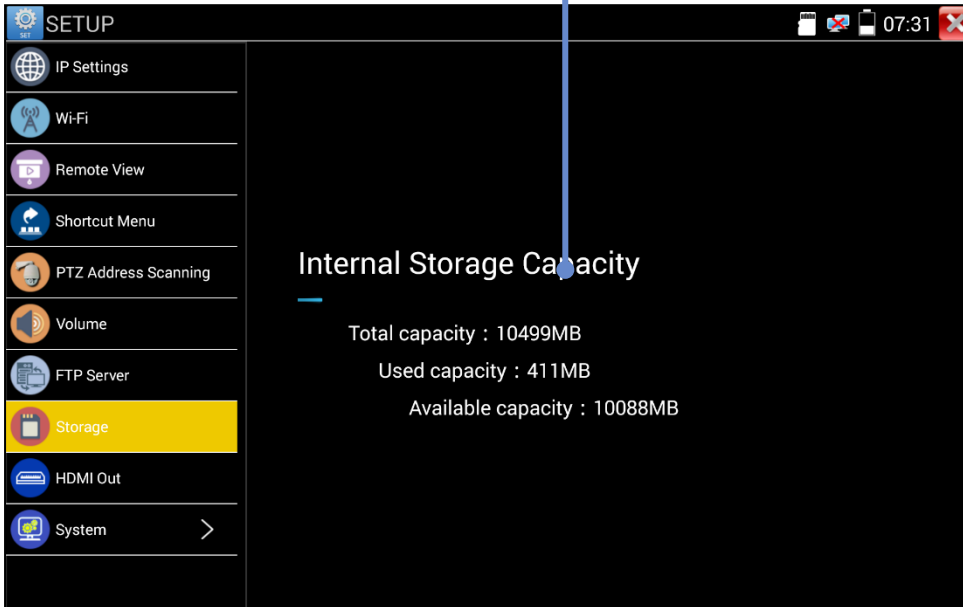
SET SETUP

07:31

IP Settings

Wi-Fi

Remote View

Shortcut Menu

PTZ Address Scanning

Volume

FTP Server

Storage

HDMI Out

System

Internal Storage Capacity

Total capacity：10499MB

Used capacity：411MB

Available capacity：10088MB